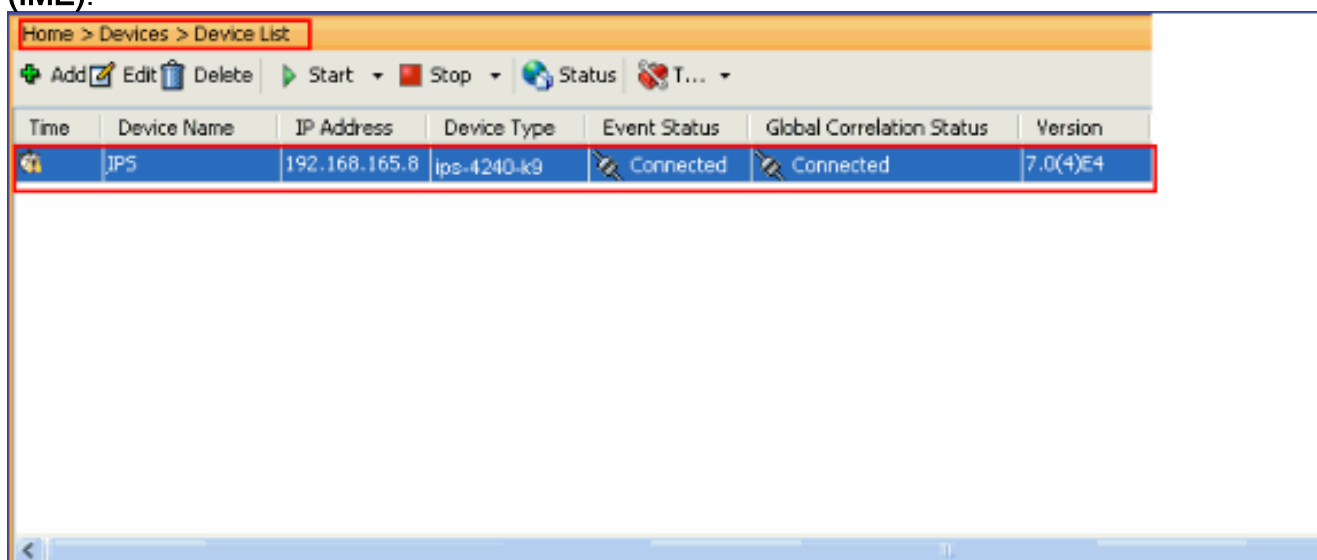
(IME).

Home > Devices > Device List

Add Edit Delete Start Stop Status T...

| Time | Device Name | IP Address | Device Type | Event Status | Global Correlation Status | Version |
|---|---|---|---|---|---|---|
| | IPS | 192.168.165.8 | ips-4240-k9 | Connected | Connected | 7.0(4)E4 |